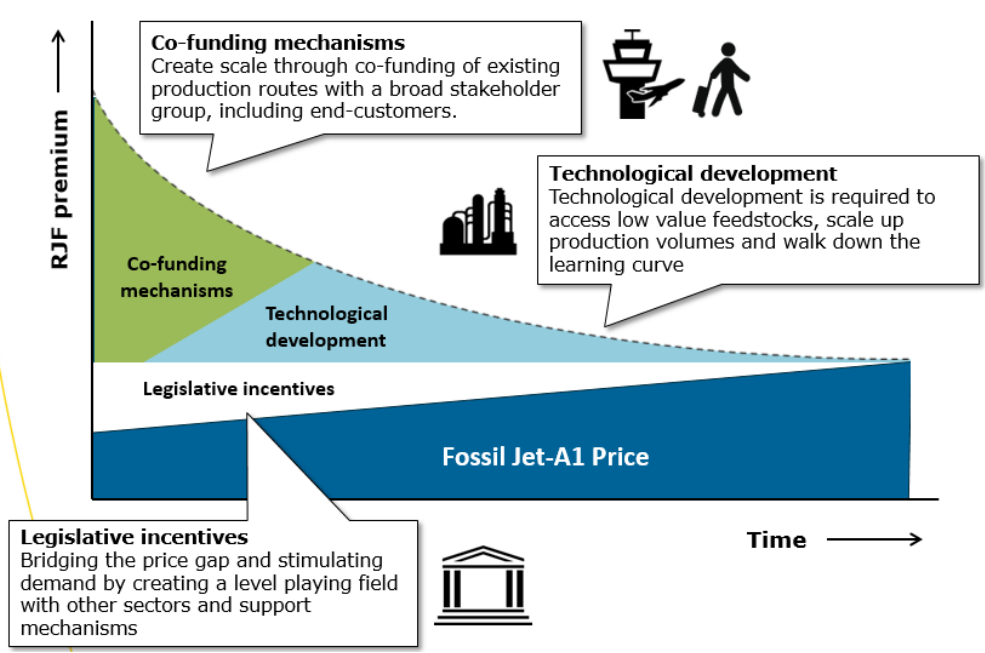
RJF premium

Co-funding mechanisms
Create scale through co-funding of existing production routes with a broad stakeholder group, including end-customers.

Technological development
Technological development is required to access low value feedstocks, scale up production volumes and walk down the learning curve

Co-funding mechanisms

Technological development

Legislative incentives

Fossil Jet-A1 Price

Legislative incentives
Bridging the price gap and stimulating demand by creating a level playing field with other sectors and support mechanisms

Time